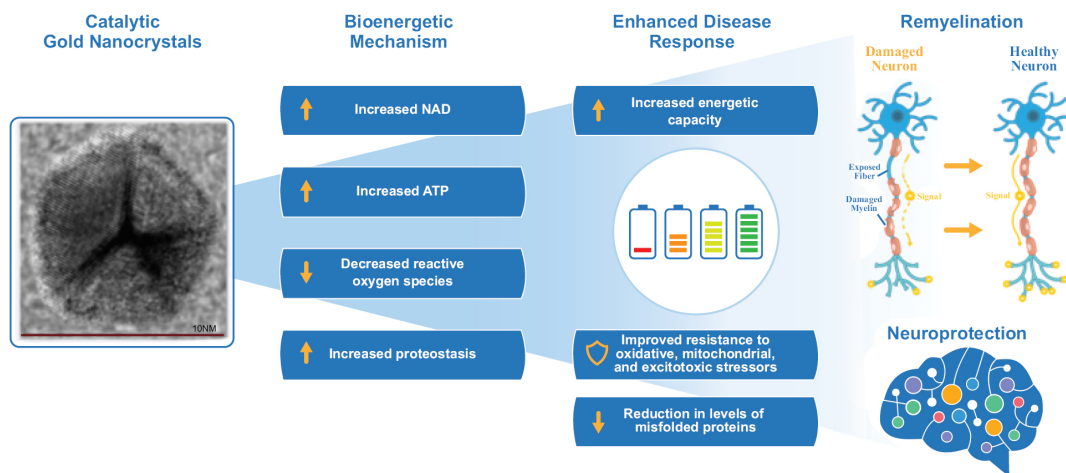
Catalytic Gold Nanocrystals

10NM

Bioenergetic Mechanism

Increased NAD

Increased ATP

Decreased reactive oxygen species

Increased proteostasis

Enhanced Disease Response

Increased energetic capacity

Improved resistance to oxidative, mitochondrial, and excitotoxic stressors

Reduction in levels of misfolded proteins

Remyelination

Damaged Neuron

Healthy Neuron

Exposed Fiber

Damaged Myelin

Signal

Signal

Neuroprotection